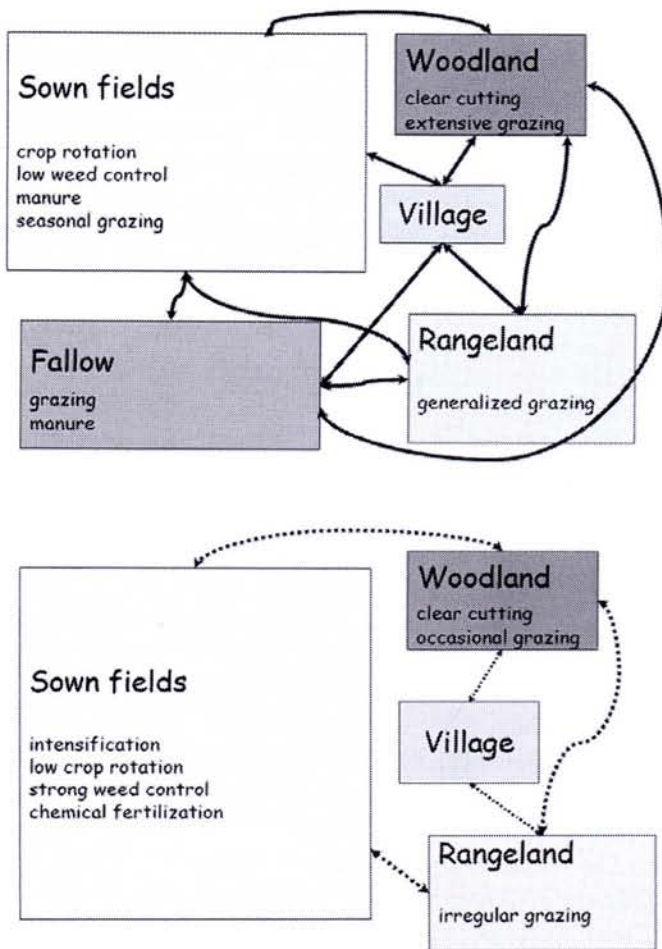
Sown fields

crop rotation
low weed control
manure
seasonal grazing

Woodland

clear cutting
extensive grazing

Village

Fallow

grazing
manure

Rangeland

generalized grazing

Woodland

clear cutting
occasional grazing

Sown fields

intensification
low crop rotation
strong weed control
chemical fertilization

Village

Rangeland

irregular grazing